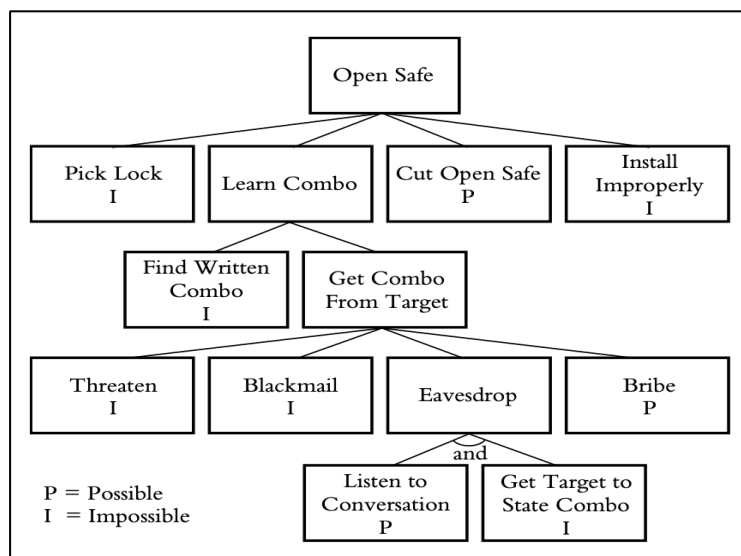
Open Safe

Pick Lock
I

Learn Combo

Cut Open Safe
P

Install Improperly
I

Find Written Combo
I

Get Combo From Target

Threaten
I

Blackmail
I

Eavesdrop

Bribe
P

and

Listen to Conversation
P

Get Target to State Combo
I

P = Possible
I = Impossible